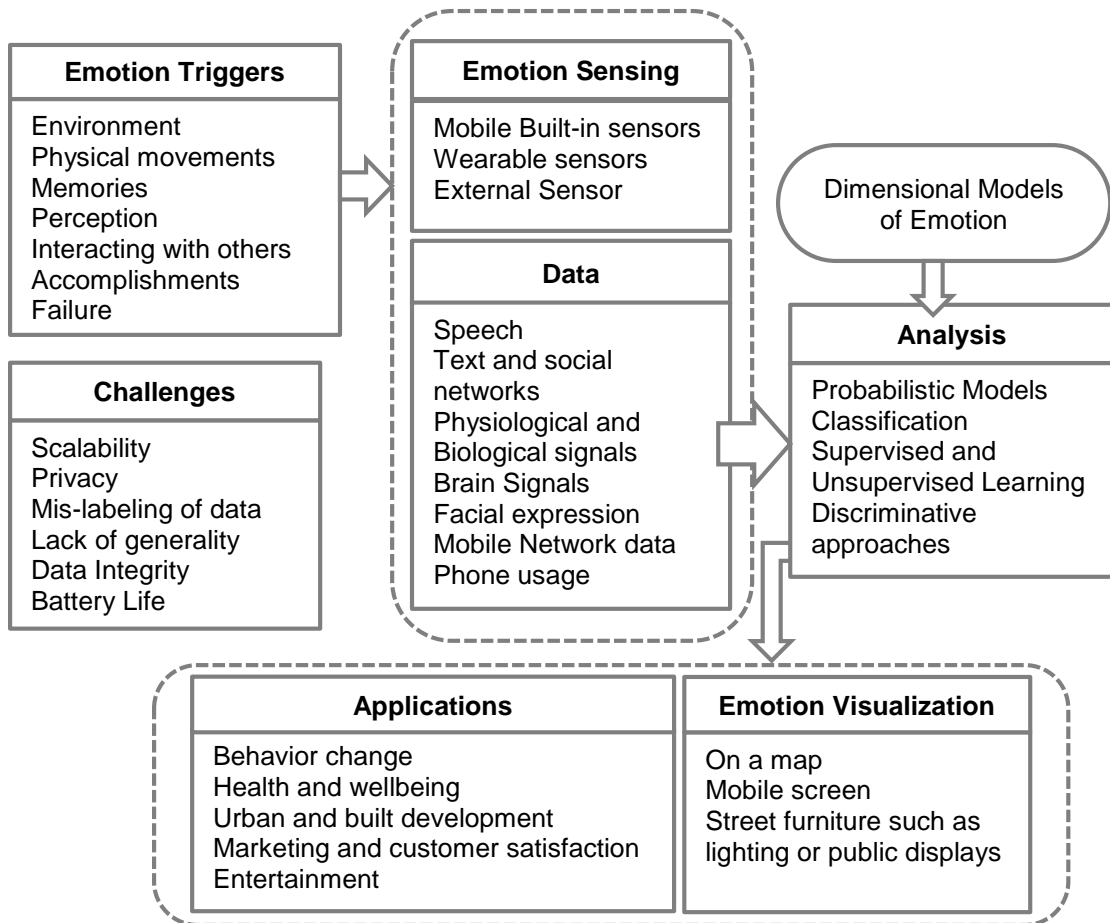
Emotion Triggers

Environment
Physical movements
Memories
Perception
Interacting with others
Accomplishments
Failure

Challenges

Scalability
Privacy
Mis-labeling of data
Lack of generality
Data Integrity
Battery Life

Emotion Sensing

Mobile Built-in sensors
Wearable sensors
External Sensor

Data

Speech
Text and social networks
Physiological and Biological signals
Brain Signals
Facial expression
Mobile Network data
Phone usage

Dimensional Models of Emotion

Analysis

Probabilistic Models
Classification
Supervised and Unsupervised Learning
Discriminative approaches

Applications

Behavior change
Health and wellbeing
Urban and built development
Marketing and customer satisfaction
Entertainment

Emotion Visualization

On a map
Mobile screen
Street furniture such as lighting or public displays